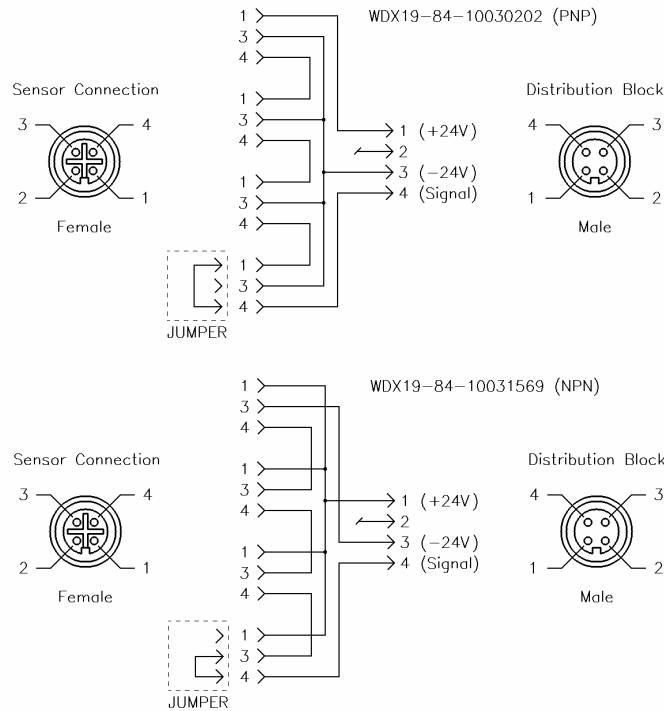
WDX19-84-10030202 (PNP)

Sensor Connection

3 4

2 1

Female

1
3
4
1
3
4
1
3
4
1
3
4

JUMPER

1 (+24V)
2
3 (-24V)
4 (Signal)

Distribution Block

4 3

1 2

Male

WDX19-84-10031569 (NPN)

Sensor Connection

3 4

2 1

Female

1
3
4
1
3
4
1
3
4
1
3
4

JUMPER

1 (+24V)
2
3 (-24V)
4 (Signal)

Distribution Block

4 3

1 2

Male